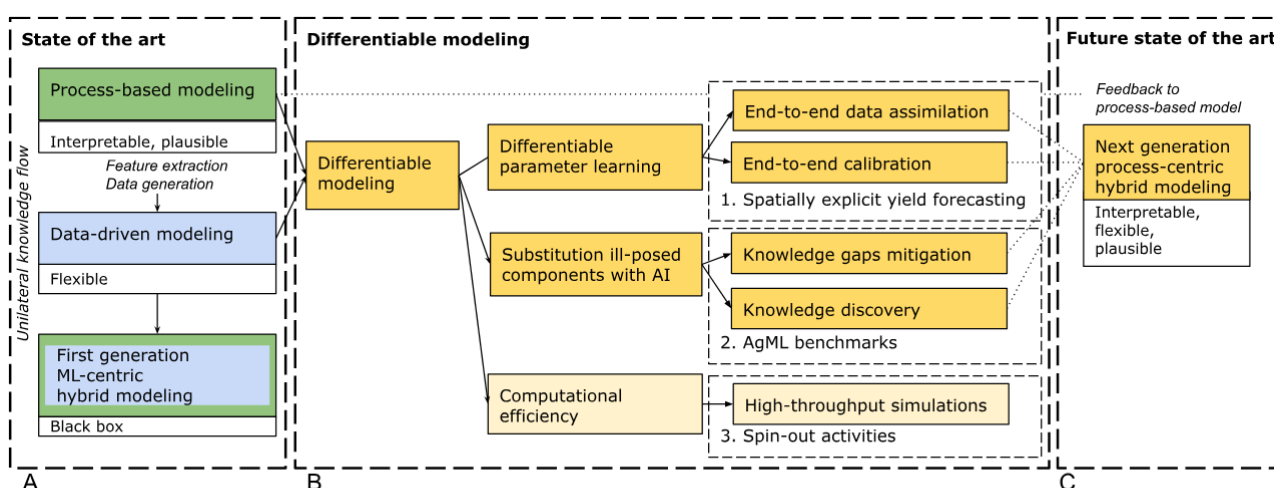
State of the art

Process-based modeling

Interpretable, plausible

Feature extraction
Data generation

Data-driven modeling

Flexible

First generation
ML-centric
hybrid modeling

Black box

Unilateral knowledge flow

A

Differentiable modeling

Differentiable modeling

Differentiable parameter learning

End-to-end data assimilation

End-to-end calibration

1. Spatially explicit yield forecasting

Substitution ill-posed components with AI

Knowledge gaps mitigation

Knowledge discovery

2. AgML benchmarks

Computational efficiency

High-throughput simulations

3. Spin-out activities

B

Future state of the art

Feedback to process-based model

Next generation process-centric hybrid modeling

Interpretable, flexible, plausible

C